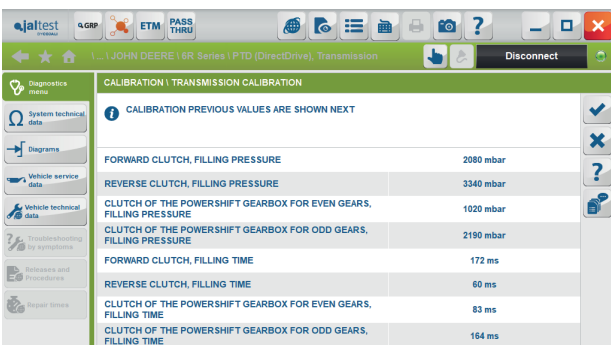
jaltest
GRP
ETM
PASS THRU

\ ... \ JOHN DEERE \ 6R Series \ PTD (DirectDrive), Transmission
Disconnect

Diagnostics menu
System technical data
Diagrams
Vehicle service data
Vehicle technical data
Troubleshooting by symptoms
Releases and Procedures
Repair times

CALIBRATION \ TRANSMISSION CALIBRATION

CALIBRATION PREVIOUS VALUES ARE SHOWN NEXT

| | |
|---|---|
| FORWARD CLUTCH, FILLING PRESSURE | 2080 mbar |
| REVERSE CLUTCH, FILLING PRESSURE | 3340 mbar |
| CLUTCH OF THE POWERSHIFT GEARBOX FOR EVEN GEARS, FILLING PRESSURE | 1020 mbar |
| CLUTCH OF THE POWERSHIFT GEARBOX FOR ODD GEARS, FILLING PRESSURE | 2190 mbar |
| FORWARD CLUTCH, FILLING TIME | 172 ms |
| REVERSE CLUTCH, FILLING TIME | 60 ms |
| CLUTCH OF THE POWERSHIFT GEARBOX FOR EVEN GEARS, FILLING TIME | 83 ms |
| CLUTCH OF THE POWERSHIFT GEARBOX FOR ODD GEARS, FILLING TIME | 164 ms |

?